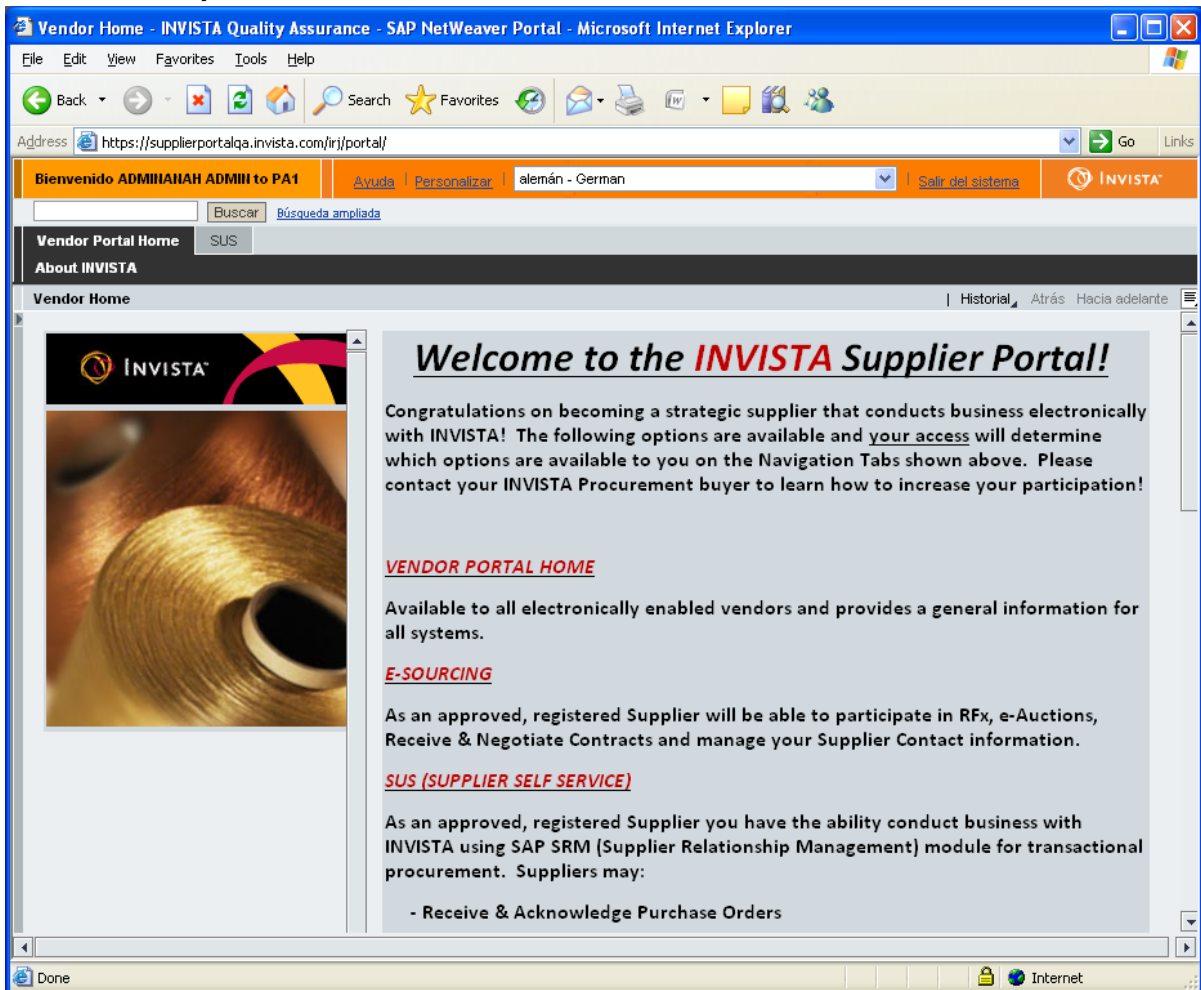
Vendor Home - INVISTA Quality Assurance - SAP NetWeaver Portal - Microsoft Internet Explorer

File Edit View Favorites Tools Help

Back Search Favorites

Address https://supplierportalqa.invista.com/irj/portal/ Go Links

Bienvenido ADMINAHAH ADMIN to PA1 Ayuda | Personalizar | alemán - German | Salir del sistema INVISTA

Buscar Búsqueda ampliada

Vendor Portal Home SUS

About INVISTA

Vendor Home | Historial Atrás Hacia adelante

INVISTA

Welcome to the INVISTA Supplier Portal!

Congratulations on becoming a strategic supplier that conducts business electronically with INVISTA! The following options are available and your access will determine which options are available to you on the Navigation Tabs shown above. Please contact your INVISTA Procurement buyer to learn how to increase your participation!

VENDOR PORTAL HOME

Available to all electronically enabled vendors and provides a general information for all systems.

E-SOURCING

As an approved, registered Supplier will be able to participate in RFx, e-Auctions, Receive & Negotiate Contracts and manage your Supplier Contact information.

SUS (SUPPLIER SELF SERVICE)

As an approved, registered Supplier you have the ability conduct business with INVISTA using SAP SRM (Supplier Relationship Management) module for transactional procurement. Suppliers may:

- Receive & Acknowledge Purchase Orders

Done Internet